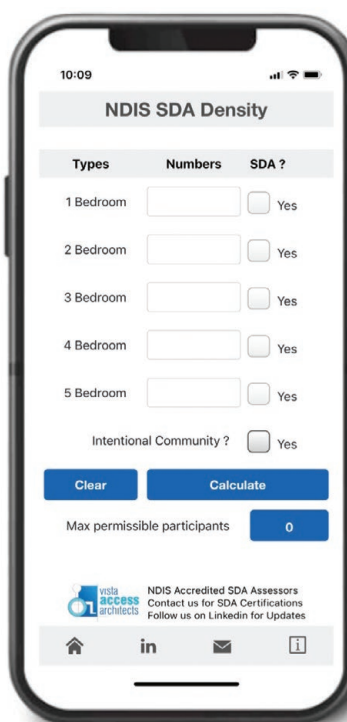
10:09

NDIS SDA Density

| Types | Numbers | SDA ? |
|---|---|---|
| 1 Bedroom | | Yes |
| 2 Bedroom | | Yes |
| 3 Bedroom | | Yes |
| 4 Bedroom | | Yes |
| 5 Bedroom | | Yes |

Intentional Community ? Yes

Clear

Calculate

Max permissible participants 0

vista access architects

NDIS Accredited SDA Assessors
Contact us for SDA Certifications
Follow us on Linkedin for Updates

in